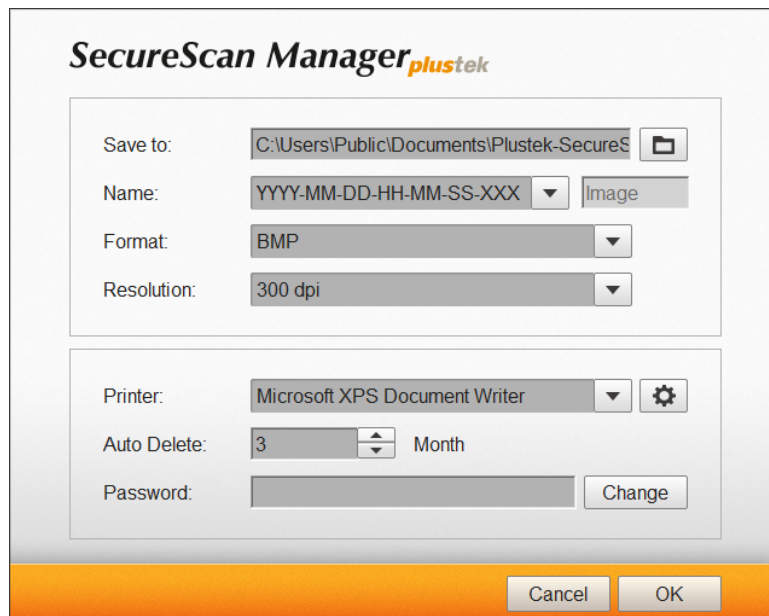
SecureScan Manager plustek

Save to: C:\Users\Public\Documents\Plustek-SecureS

Name: YYYY-MM-DD-HH-MM-SS-XXX Image

Format: BMP

Resolution: 300 dpi

Printer: Microsoft XPS Document Writer

Auto Delete: 3 Month

Password: Change

Cancel OK